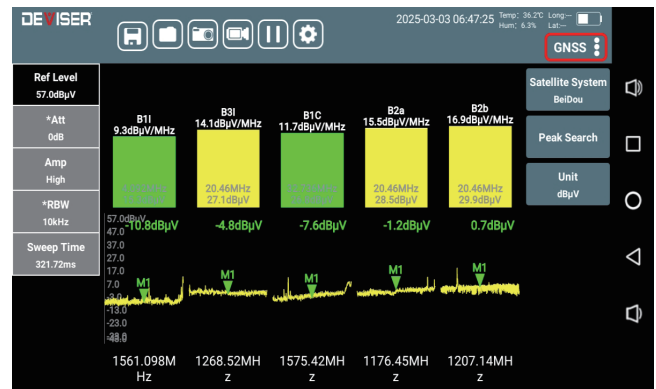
DEVISER

2025-03-03 06:47:25 Temp: 36.2℃ Long:— Hum: 6.3% Lat:—

GNSS

Ref Level
57.0dBμV

*Att
0dB

Amp
High

*RBW
10kHz

Sweep Time
321.72ms

B1I
9.3dBμV/MHz

B3I
14.1dBμV/MHz

B1C
11.7dBμV/MHz

B2a
15.5dBμV/MHz

B2b
16.9dBμV/MHz

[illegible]

20.46MHz
27.1dBμV

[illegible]

20.46MHz
28.5dBμV

20.46MHz
29.9dBμV

-10.8dBμV

-4.8dBμV

-7.6dBμV

-1.2dBμV

0.7dBμV

57.0dBμV
47.0
37.0
27.0
17.0
7.0
-3.0
-13.0
-23.0
-33.0
-43.0

M1 M1 M1 M1 M1

1561.098MHz

1268.52MHz

1575.42MHz

1176.45MHz

1207.14MHz

Satellite System
BeiDou

Peak Search

Unit
dBμV